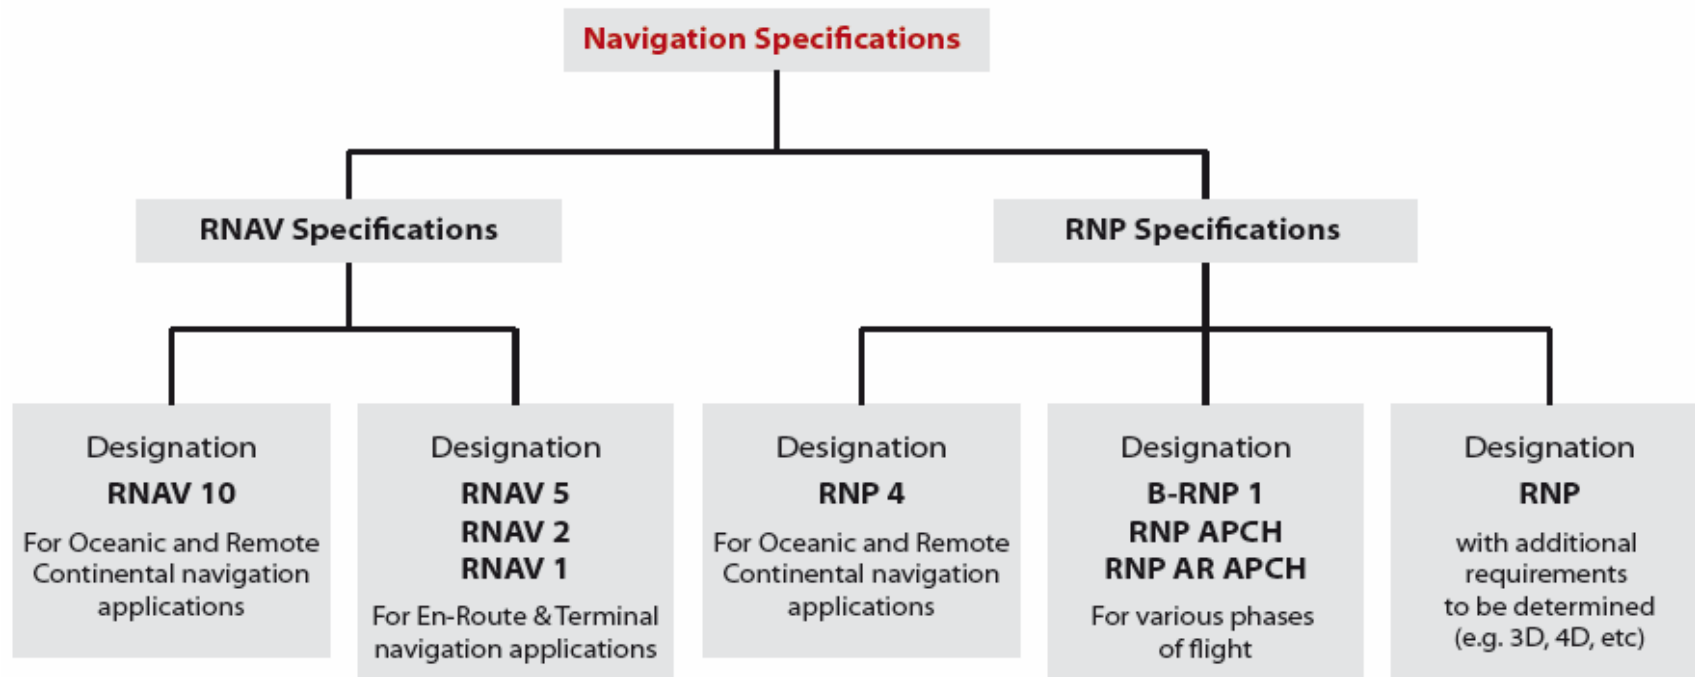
Navigation Specifications

RNAV Specifications

RNP Specifications

Designation
RNAV 10
For Oceanic and Remote Continental navigation applications

Designation
RNAV 5
RNAV 2
RNAV 1
For En-Route & Terminal navigation applications

Designation
RNP 4
For Oceanic and Remote Continental navigation applications

Designation
B-RNP 1
RNP APCH
RNP AR APCH
For various phases of flight

Designation
RNP
with additional requirements to be determined (e.g. 3D, 4D, etc)